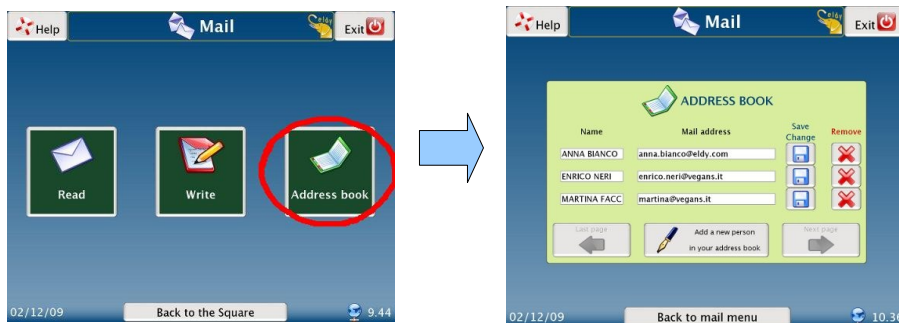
Help
Mail
eldy
Exit

Read
Write
Address book

02/12/09
Back to the Square
9.44

Help
Mail
eldy
Exit

ADDRESS BOOK

| Name | Mail address | Save Change | Remove |
|---|---|---|---|
| ANNA BIANCO | anna.bianco@eldy.com | | |
| ENRICO NERI | enrico.neri@vegans.it | | |
| MARTINA FACC | martina@vegans.it | | |

Last page
Add a new person in your address book
Next page

02/12/09
Back to mail menu
10.3